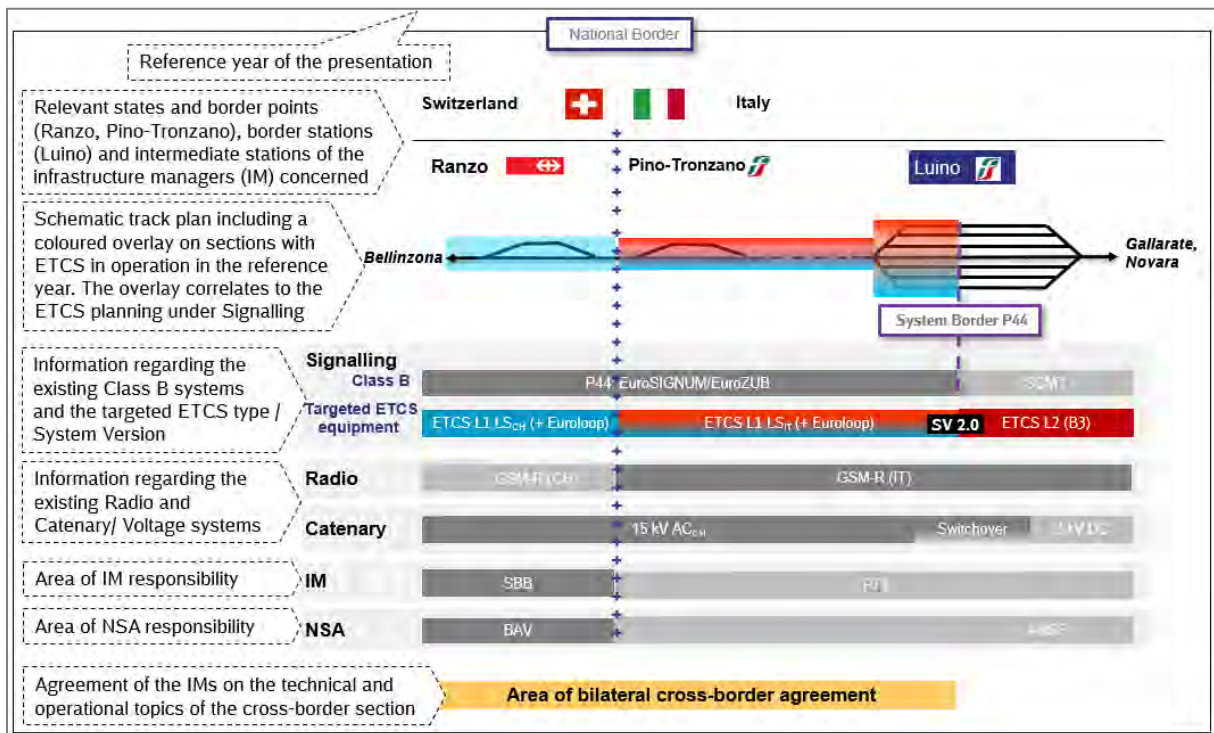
National Border

Reference year of the presentation

Relevant states and border points (Ranzo, Pino-Tronzano), border stations (Luino) and intermediate stations of the infrastructure managers (IM) concerned

Switzerland

Italy

Ranzo

Pino-Tronzano

Luino

Schematic track plan including a coloured overlay on sections with ETCS in operation in the reference year. The overlay correlates to the ETCS planning under Signalling

Bellinzona

Gallarate, Novara

System Border P44

Information regarding the existing Class B systems and the targeted ETCS type / System Version

Signalling

Class B

P44: EuroSIGNUM/EuroZUB

SCMT

Targeted ETCS equipment

ETCS L1 LS$_{CH}$ (+ Euroloop)

ETCS L1 LS$_{IT}$ (+ Euroloop)

SV 2.0

ETCS L2 (B3)

Information regarding the existing Radio and Catenary/ Voltage systems

Radio

GSM-R (CH)

GSM-R (IT)

Catenary

15 kV AC$_{CH}$

Switchover

3 kV DC

Area of IM responsibility

IM

SBB

RFI

Area of NSA responsibility

NSA

BAV

ANSF

Agreement of the IMs on the technical and operational topics of the cross-border section

Area of bilateral cross-border agreement